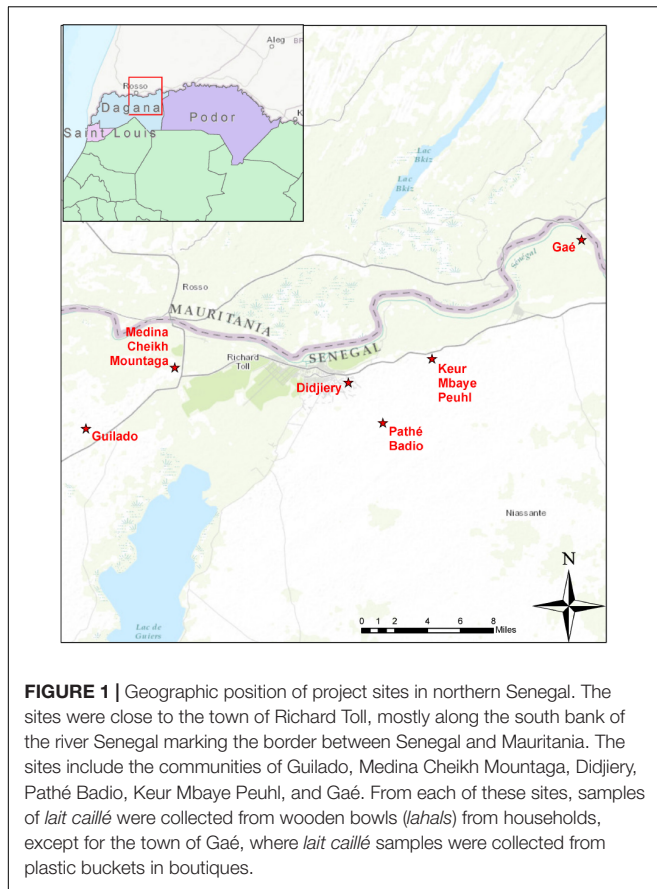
Aleg

Rosso

Dagana

Podor

Saint Louis

Lac Rkiz

Gaé

Rosso

MAURITANIA

Medina Cheikh Mountaga

Richard Toll

SENEGAL

Keur Mbaye Peuhl

Didjiery

Guilado

Pathé Badio

Niassante

N

Lac de Guiers

0 1 2 4 6 8 Miles

**FIGURE 1 |** Geographic position of project sites in northern Senegal. The sites were close to the town of Richard Toll, mostly along the south bank of the river Senegal marking the border between Senegal and Mauritania. The sites include the communities of Guilado, Medina Cheikh Mountaga, Didjiery, Pathé Badio, Keur Mbaye Peuhl, and Gaé. From each of these sites, samples of *lait caillé* were collected from wooden bowls (*lahals*) from households, except for the town of Gaé, where *lait caillé* samples were collected from plastic buckets in boutiques.